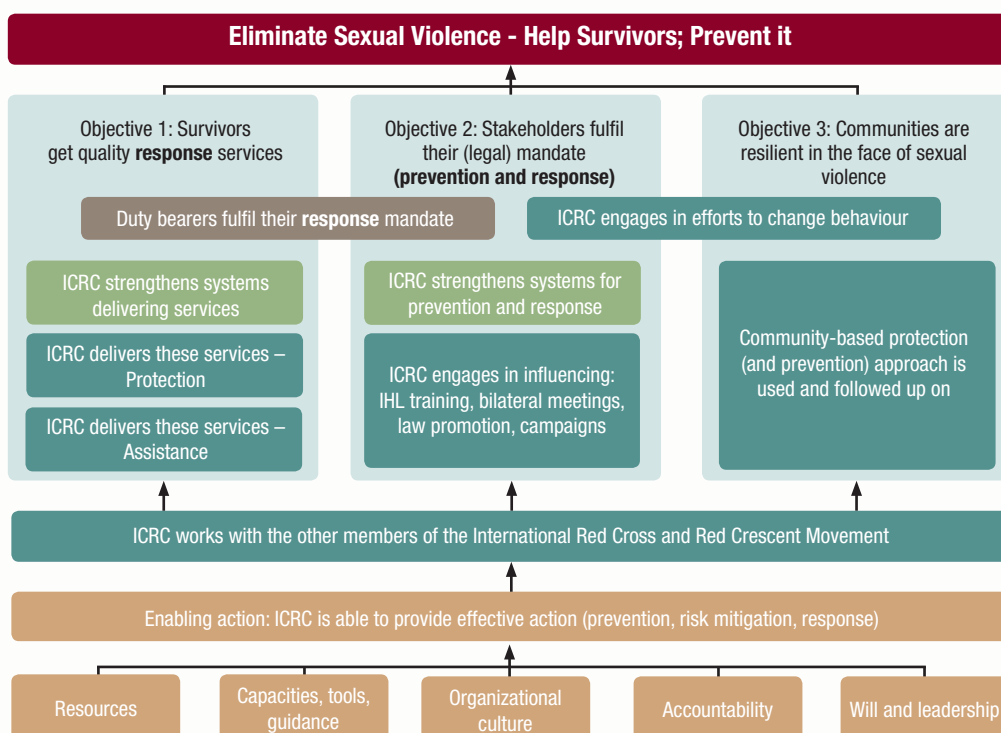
Eliminate Sexual Violence - Help Survivors; Prevent it

Objective 1: Survivors get quality **response** services

Objective 2: Stakeholders fulfil their (legal) mandate **(prevention and response)**

Objective 3: Communities are resilient in the face of sexual violence

Duty bearers fulfil their **response** mandate

ICRC engages in efforts to change behaviour

ICRC strengthens systems delivering services

ICRC delivers these services – Protection

ICRC delivers these services – Assistance

ICRC strengthens systems for prevention and response

ICRC engages in influencing: IHL training, bilateral meetings, law promotion, campaigns

Community-based protection (and prevention) approach is used and followed up on

ICRC works with the other members of the International Red Cross and Red Crescent Movement

Enabling action: ICRC is able to provide effective action (prevention, risk mitigation, response)

Resources

Capacities, tools, guidance

Organizational culture

Accountability

Will and leadership